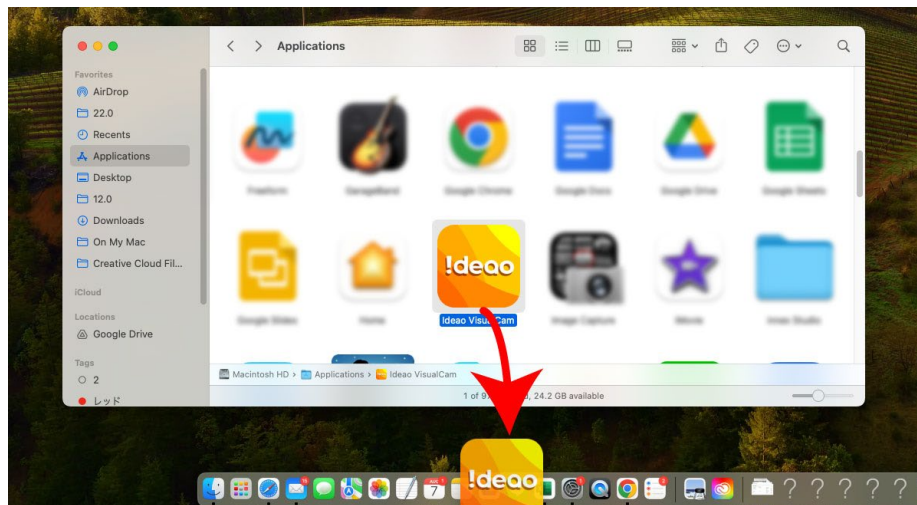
Applications

Favorites
AirDrop
22.0
Recents
Applications
Desktop
12.0
Downloads
On My Mac
Creative Cloud Fil...

iCloud

Locations
Google Drive

Tags
2
レッド

Freeform
GarageBand
Google Chrome
Google Docs
Google Drive
Google Sheets
Google Slides
Home
!deao
Ideao VisualCam
Image Capture
iMovie
Inner Studio

Macintosh HD > Applications > Ideao VisualCam
1 of 9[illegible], 24.2 GB available

!deao
!deao